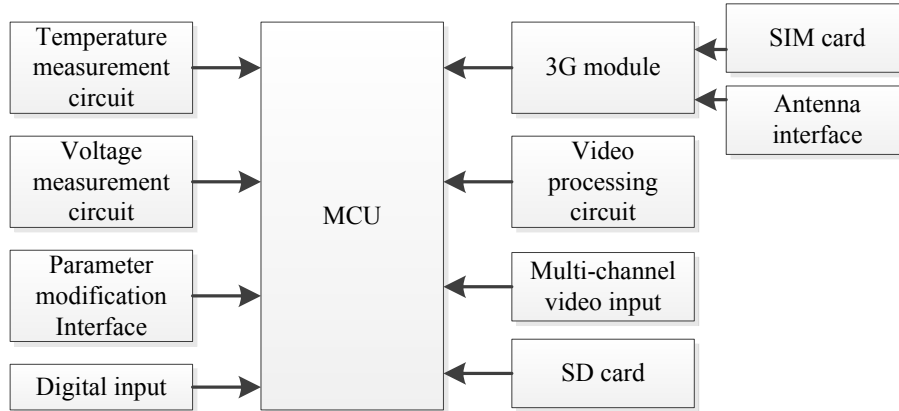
Temperature measurement circuit

Voltage measurement circuit

Parameter modification Interface

Digital input

MCU

3G module

SIM card

Antenna interface

Video processing circuit

Multi-channel video input

SD card